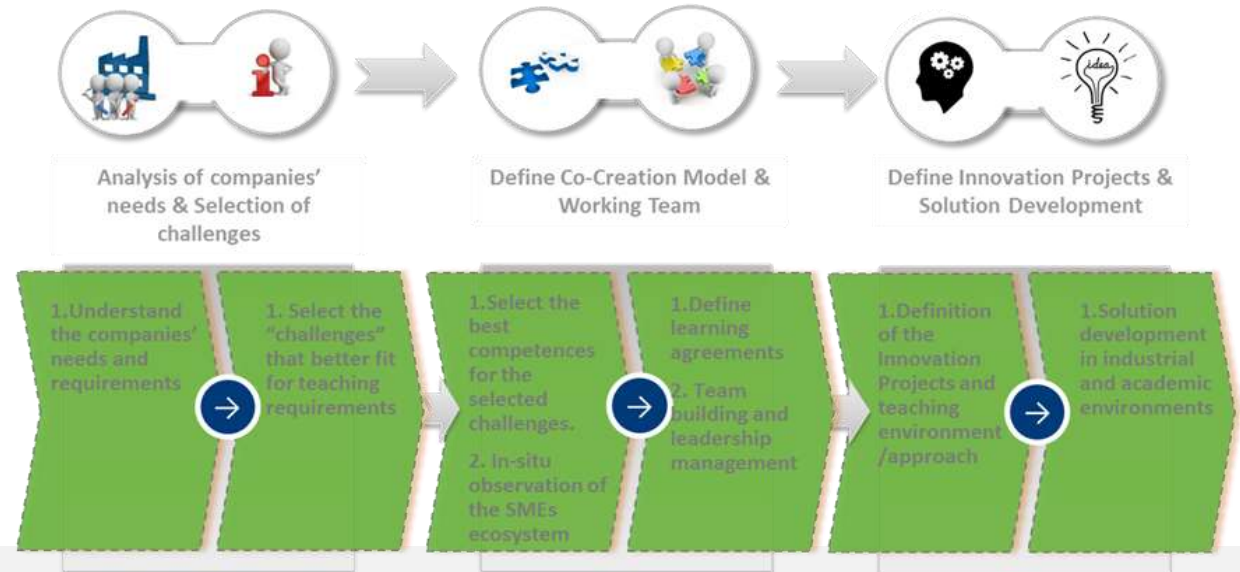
idea

Analysis of companies' needs & Selection of challenges

Define Co-Creation Model & Working Team

Define Innovation Projects & Solution Development

1.Understand the companies' needs and requirements

1. Select the "challenges" that better fit for teaching requirements

1.Select the best competences for the selected challenges.

2. In-situ observation of the SMEs ecosystem

1.Define learning agreements

2. Team building and leadership management

1.Definition of the Innovation Projects and teaching environment /approach

1.Solution development in industrial and academic environments